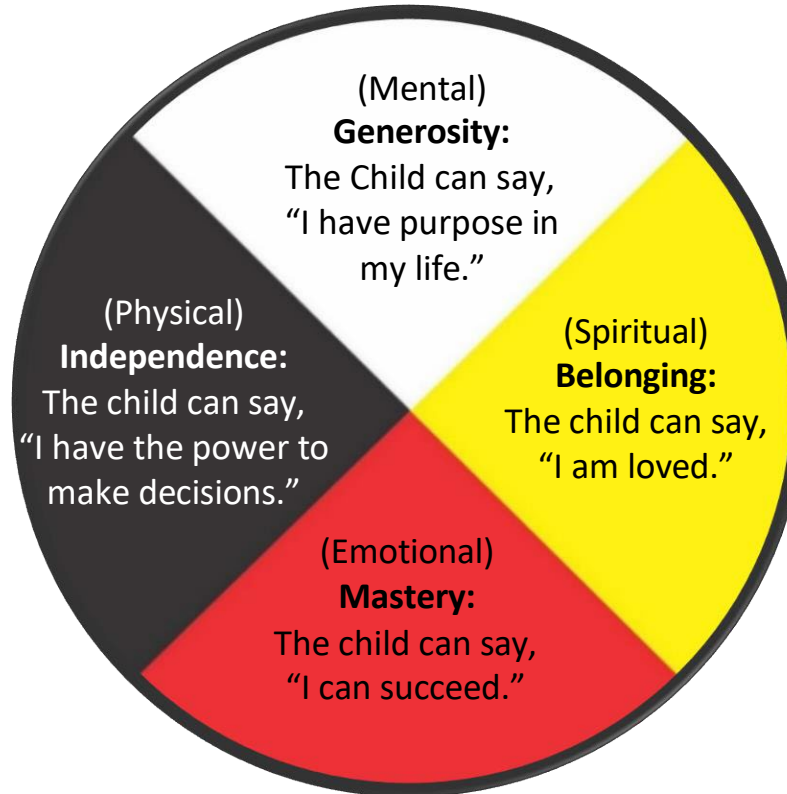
(Mental)
**Generosity:**
The Child can say, "I have purpose in my life."

(Physical)
**Independence:**
The child can say, "I have the power to make decisions."

(Spiritual)
**Belonging:**
The child can say, "I am loved."

(Emotional)
**Mastery:**
The child can say, "I can succeed."